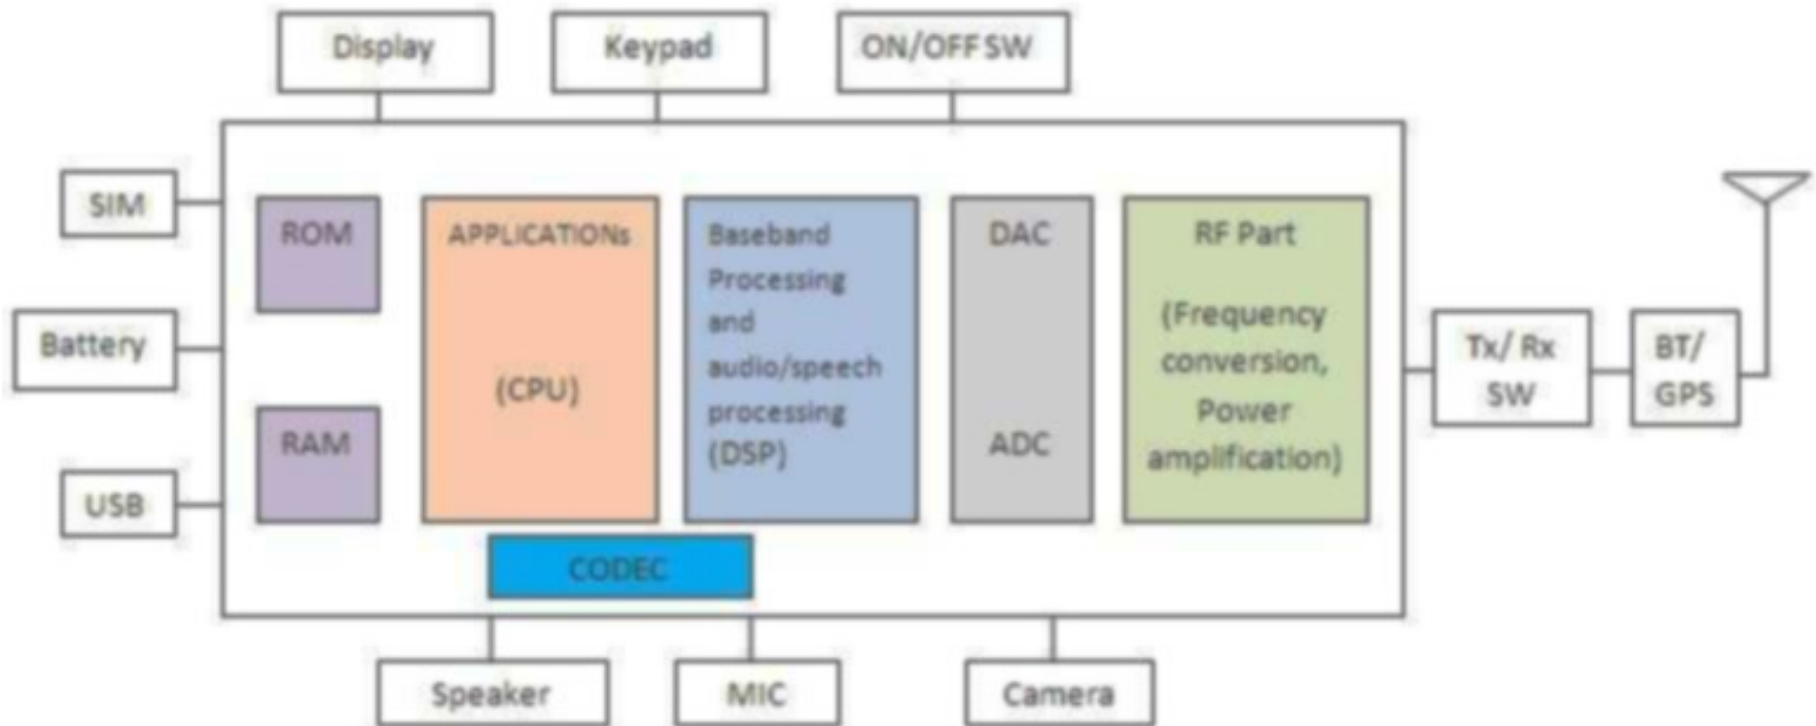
Display

Keypad

ON/OFF SW

SIM

Battery

USB

ROM

RAM

APPLICATIONs

(CPU)

Baseband Processing and audio/speech processing (DSP)

DAC

ADC

RF Part

(Frequency conversion, Power amplification)

Tx/ Rx SW

BT/ GPS

CODEC

Speaker

MIC

Camera